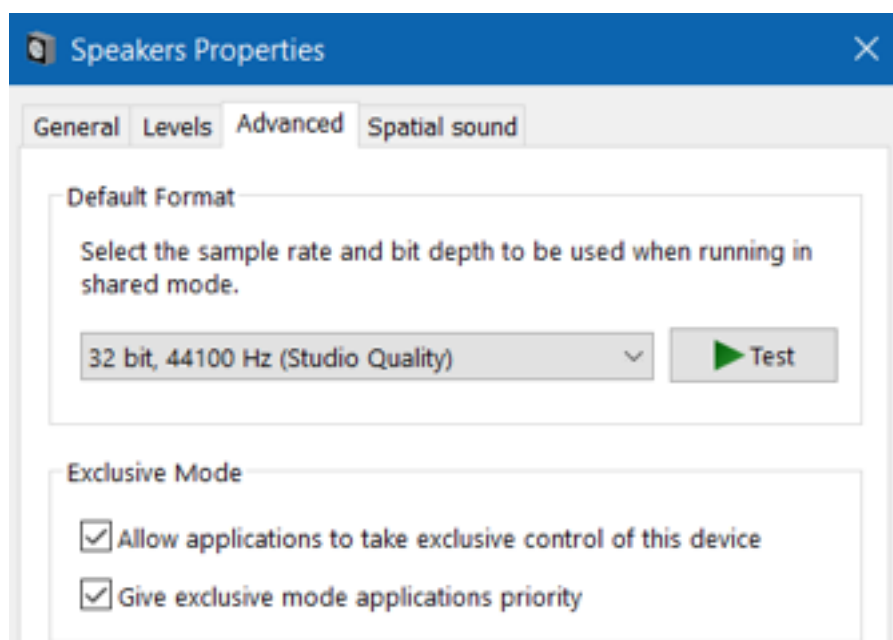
Speakers Properties

General Levels Advanced Spatial sound

Default Format

Select the sample rate and bit depth to be used when running in shared mode.

32 bit, 44100 Hz (Studio Quality)

Test

Exclusive Mode

Allow applications to take exclusive control of this device

Give exclusive mode applications priority